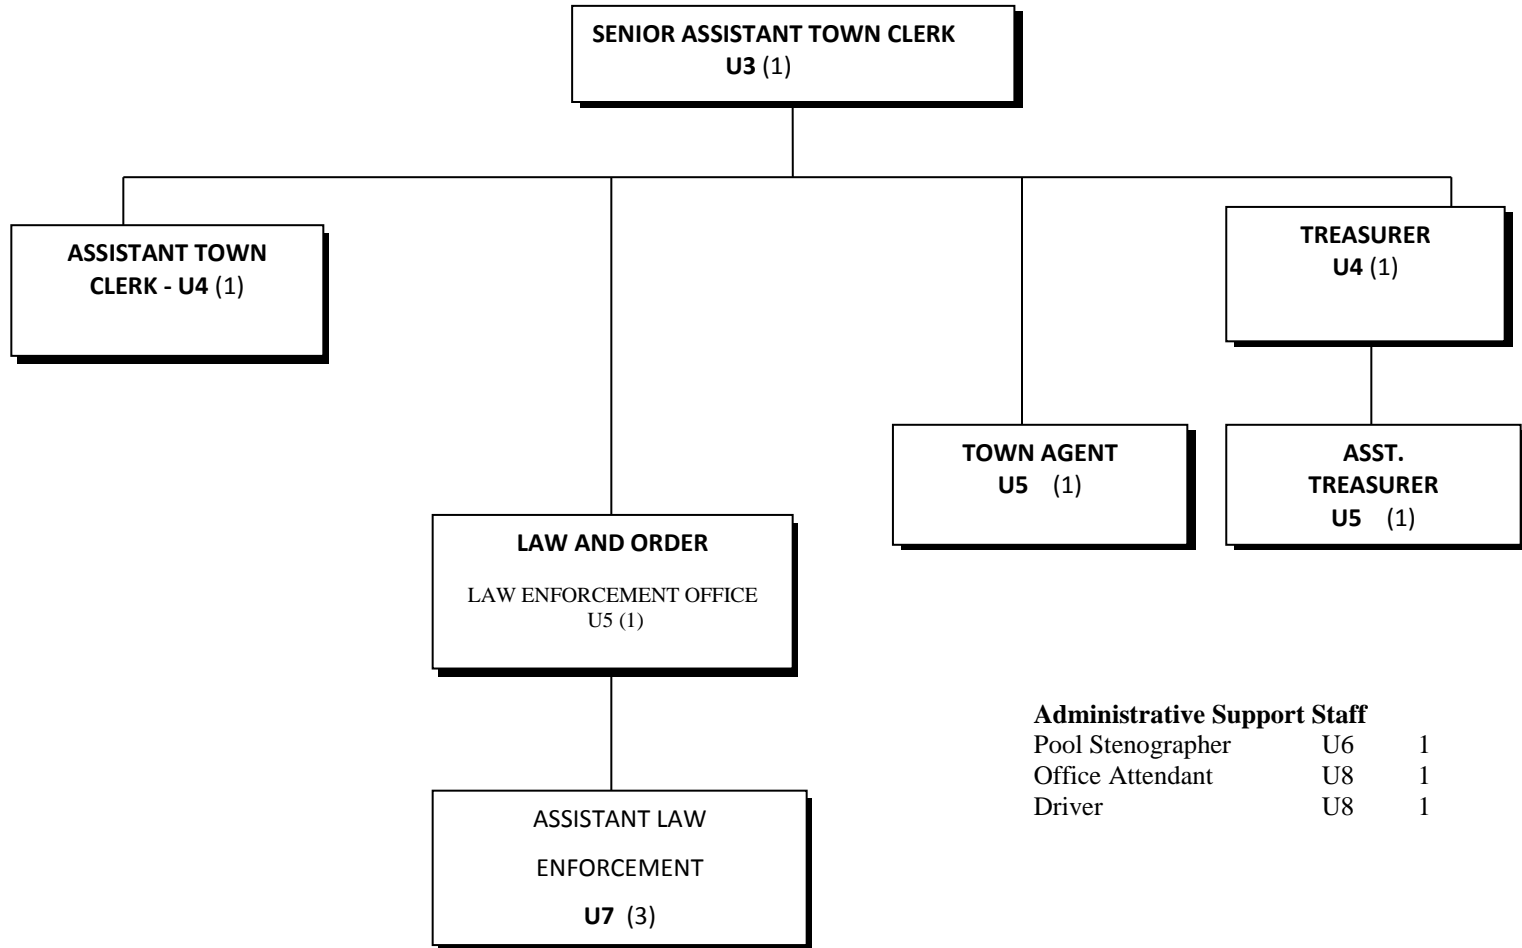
**SENIOR ASSISTANT TOWN CLERK**
**U3** (1)

**ASSISTANT TOWN CLERK - U4** (1)

**LAW AND ORDER**
LAW ENFORCEMENT OFFICE
U5 (1)

ASSISTANT LAW
ENFORCEMENT
**U7** (3)

**TOWN AGENT**
**U5** (1)

**TREASURER**
**U4** (1)

**ASST. TREASURER**
**U5** (1)

**Administrative Support Staff**

| | | |
|---|---|---|
| Pool Stenographer | U6 | 1 |
| Office Attendant | U8 | 1 |
| Driver | U8 | 1 |